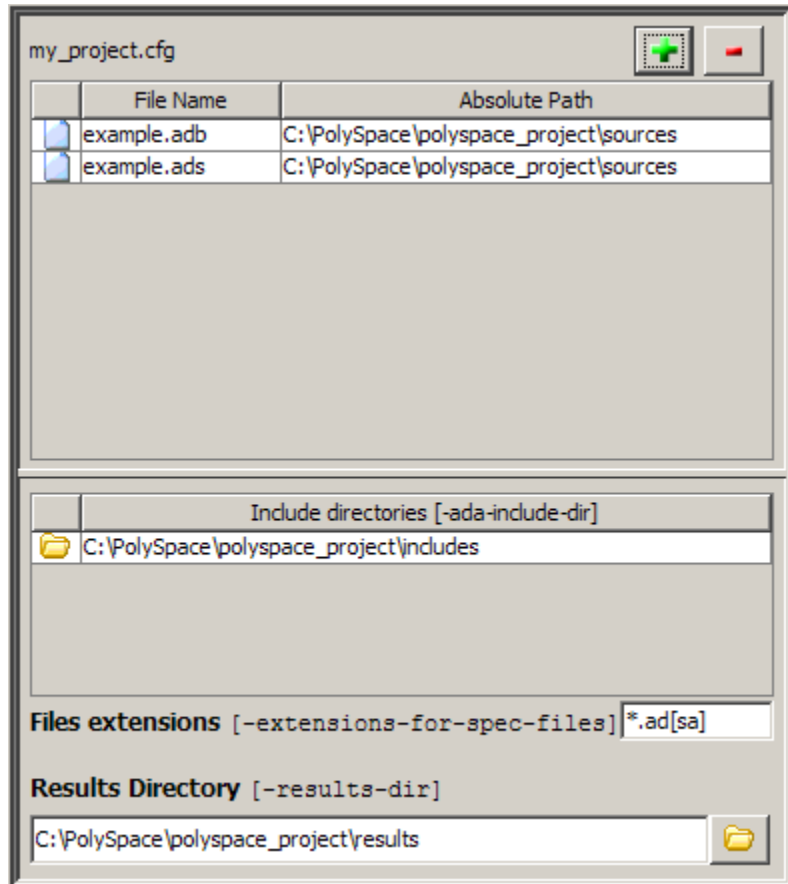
my_project.cfg

| | File Name | Absolute Path |
|---|---|---|
| | example.adb | C:\PolySpace\polyspace_project\sources |
| | example.ads | C:\PolySpace\polyspace_project\sources |

| | Include directories [-ada-include-dir] |
|---|---|
| | C:\PolySpace\polyspace_project\includes |

Files extensions [-extensions-for-spec-files] *.ad[sa]

Results Directory [-results-dir]

C:\PolySpace\polyspace_project\results